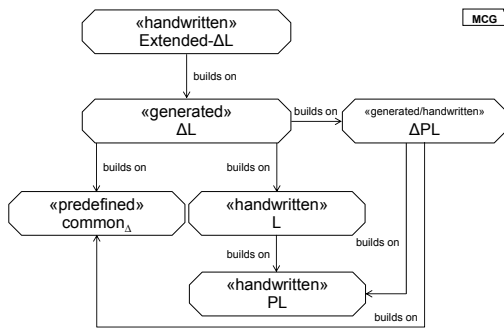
MCG

«handwritten»
Extended-ΔL

builds on

«generated»
ΔL

builds on

«generated/handwritten»
ΔPL

builds on

builds on

«predefined»
common$_{\Delta}$

«handwritten»
L

builds on

builds on

«handwritten»
PL

builds on